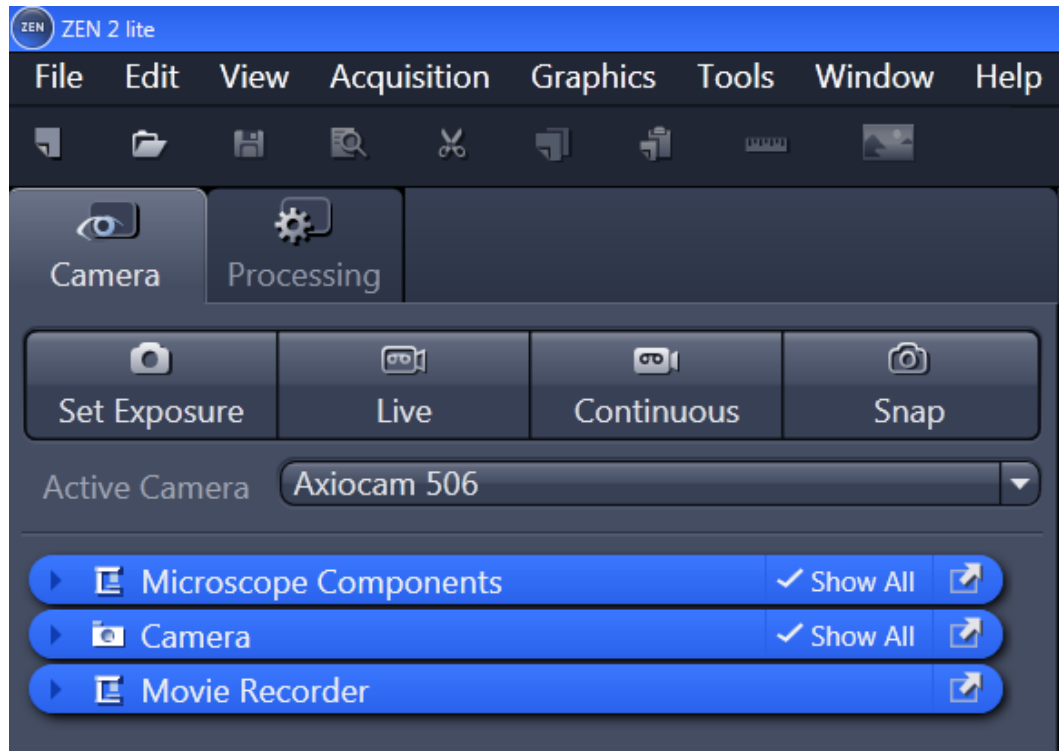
ZEN ZEN 2 lite

File Edit View Acquisition Graphics Tools Window Help

Camera Processing

Set Exposure Live Continuous Snap

Active Camera Axiocam 506

Microscope Components ✓ Show All

Camera ✓ Show All

Movie Recorder